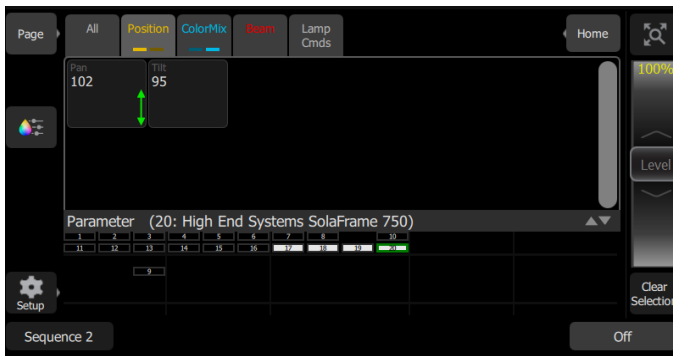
Page

All

Position

ColorMix

Beam

Lamp Cmds

Home

100%

Pan
102

Tilt
95

Level

Parameter (20: High End Systems SolaFrame 750)

1 2 3 4 5 6 7 8 10
11 12 13 14 15 16 17 18 19 20

9

Setup

Clear Selection

Sequence 2

Off